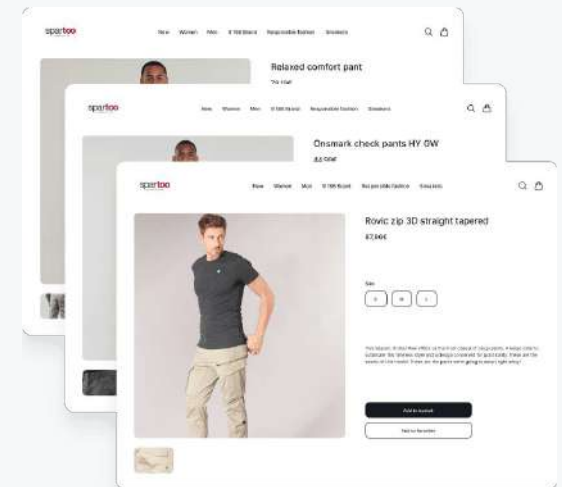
spartoo

New Women Men 8 100 Brand Responsible fashion Sneakers

Relaxed comfort pant

79,99€

spartoo

New Women Men 8 100 Brand Responsible fashion Sneakers

Onsmark check pants HY GW

44,99€

spartoo

New Women Men 8 100 Brand Responsible fashion Sneakers

Rovic zip 3D straight tapered

87,99€

Size

S

M

L

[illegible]

Add to basket

Add to favorites